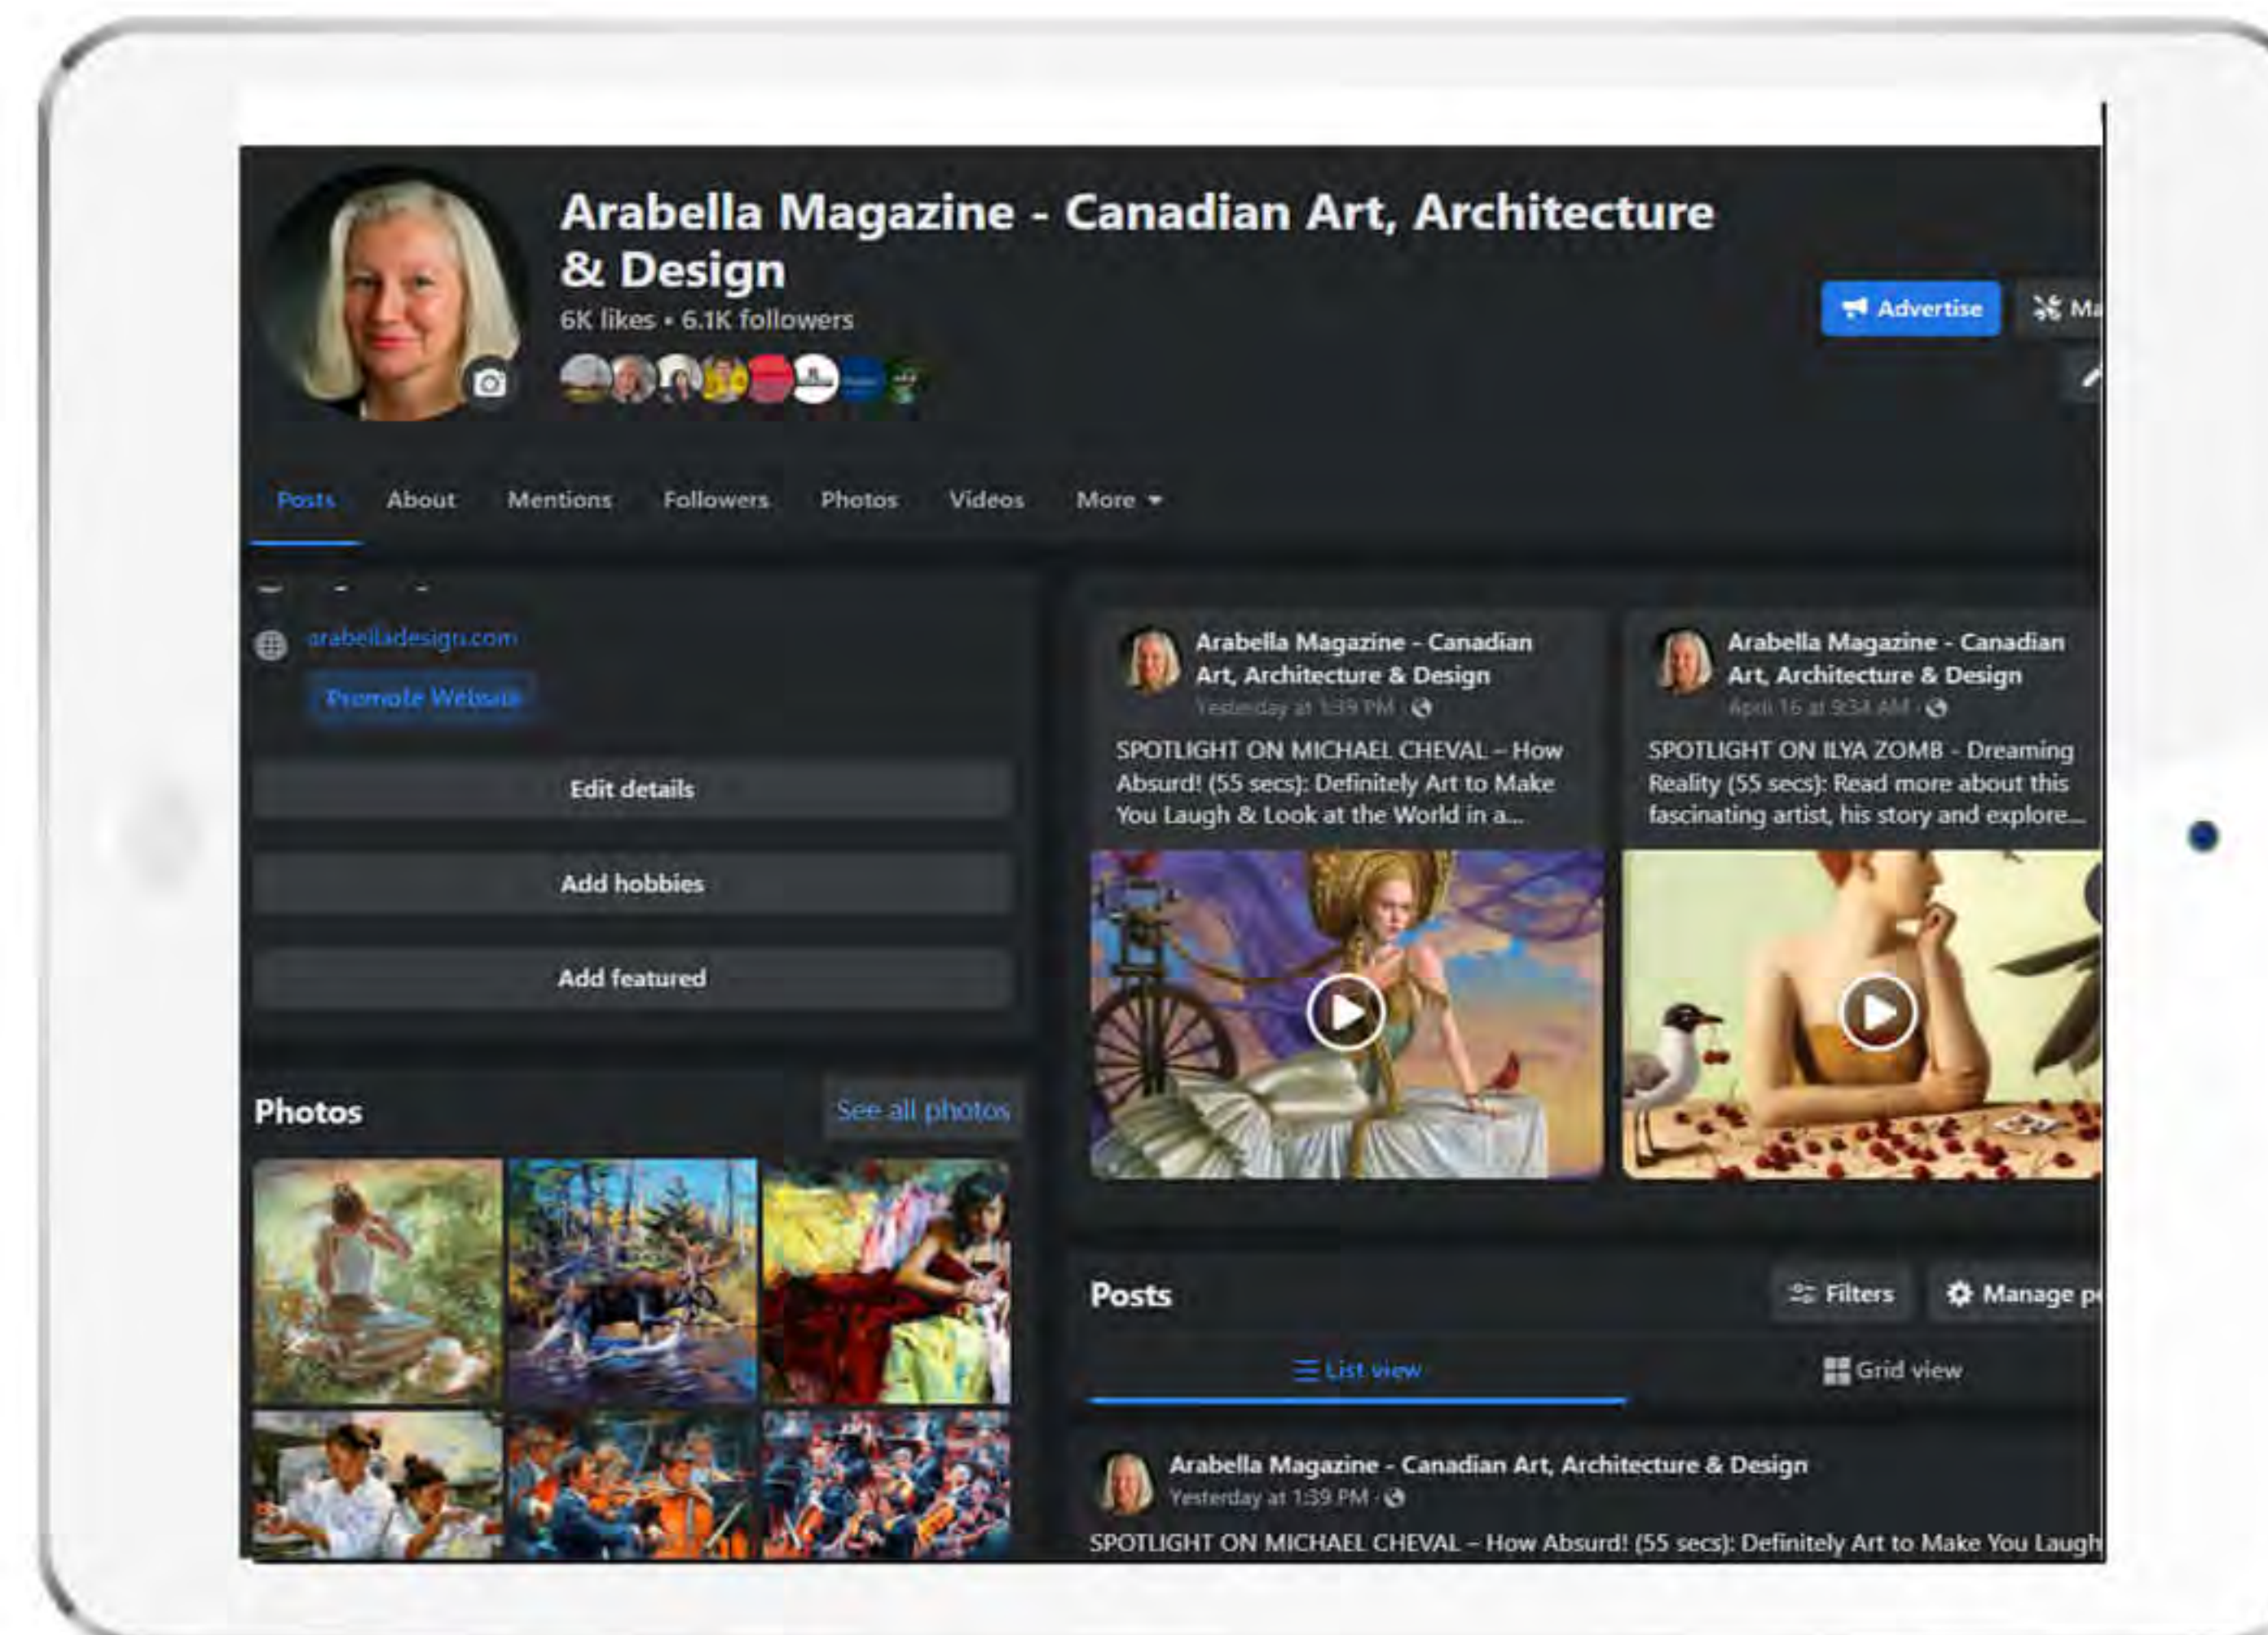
Arabella Magazine - Canadian Art, Architecture & Design
6K likes • 6.1K followers

Advertise
Ma

Posts
About
Mentions
Followers
Photos
Videos
More

arabelladesign.com
Promote Website
Edit details
Add hobbies
Add featured

Photos
See all photos

Arabella Magazine - Canadian Art, Architecture & Design
Yesterday at 1:39 PM
SPOTLIGHT ON MICHAEL CHEVAL – How Absurd! (55 secs): Definitely Art to Make You Laugh & Look at the World in a...

Arabella Magazine - Canadian Art, Architecture & Design
April 16 at 9:34 AM
SPOTLIGHT ON ILYA ZOMB - Dreaming Reality (55 secs): Read more about this fascinating artist, his story and explore...

Posts
Filters
Manage p
List view
Grid view

Arabella Magazine - Canadian Art, Architecture & Design
Yesterday at 1:39 PM
SPOTLIGHT ON MICHAEL CHEVAL – How Absurd! (55 secs): Definitely Art to Make You Laugh